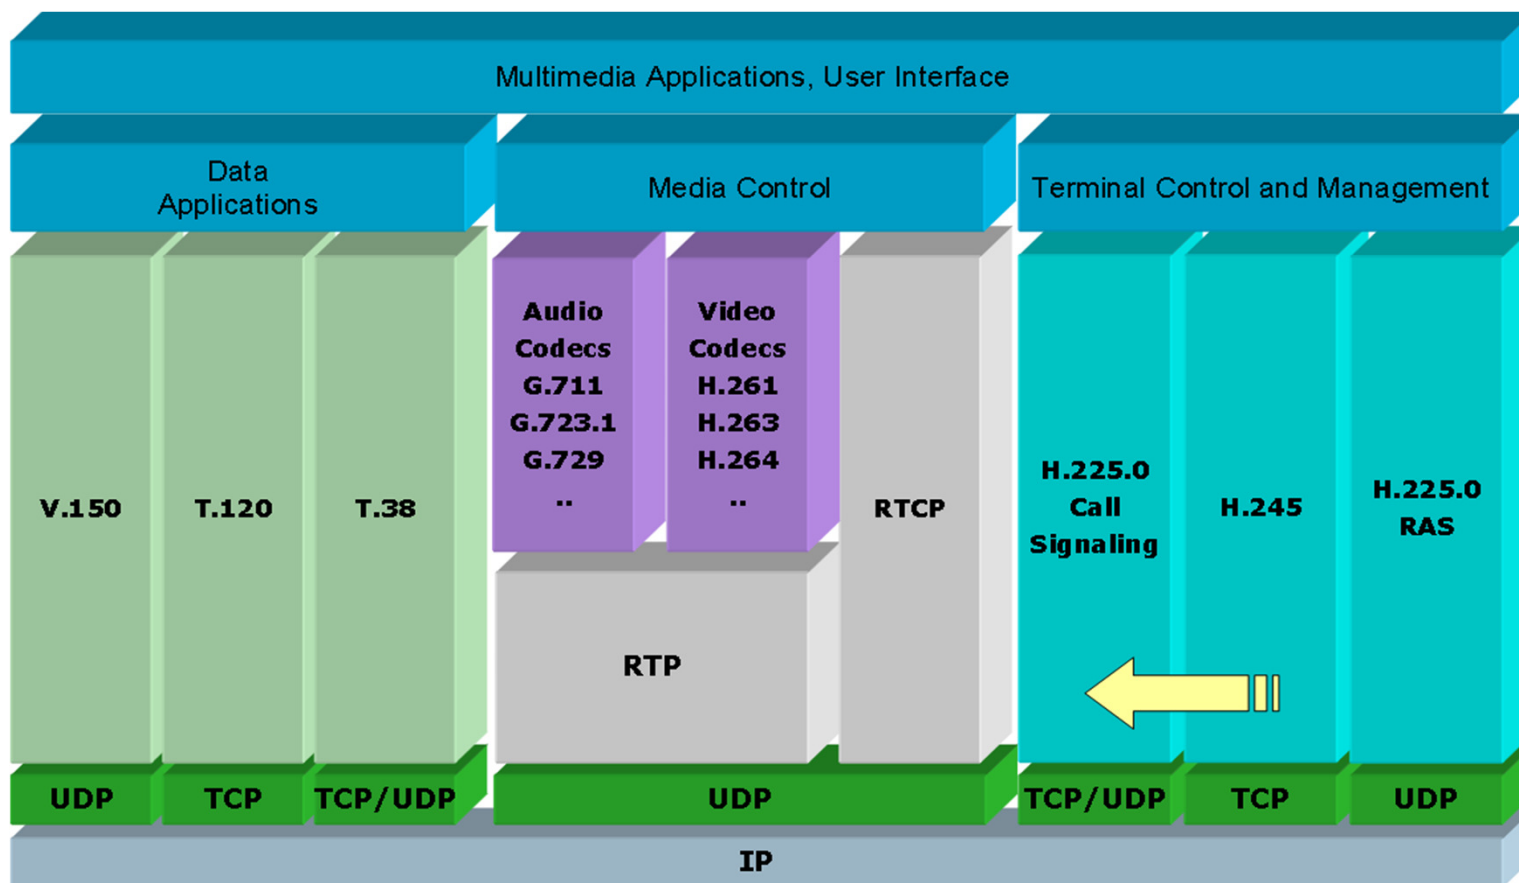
Multimedia Applications, User Interface

Data Applications

Media Control

Terminal Control and Management

V.150

T.120

T.38

Audio Codecs G.711 G.723.1 G.729 ..

Video Codecs H.261 H.263 H.264 ..

RTCP

RTP

H.225.0 Call Signaling

H.245

H.225.0 RAS

UDP

TCP

TCP/UDP

UDP

TCP/UDP

TCP

UDP

IP